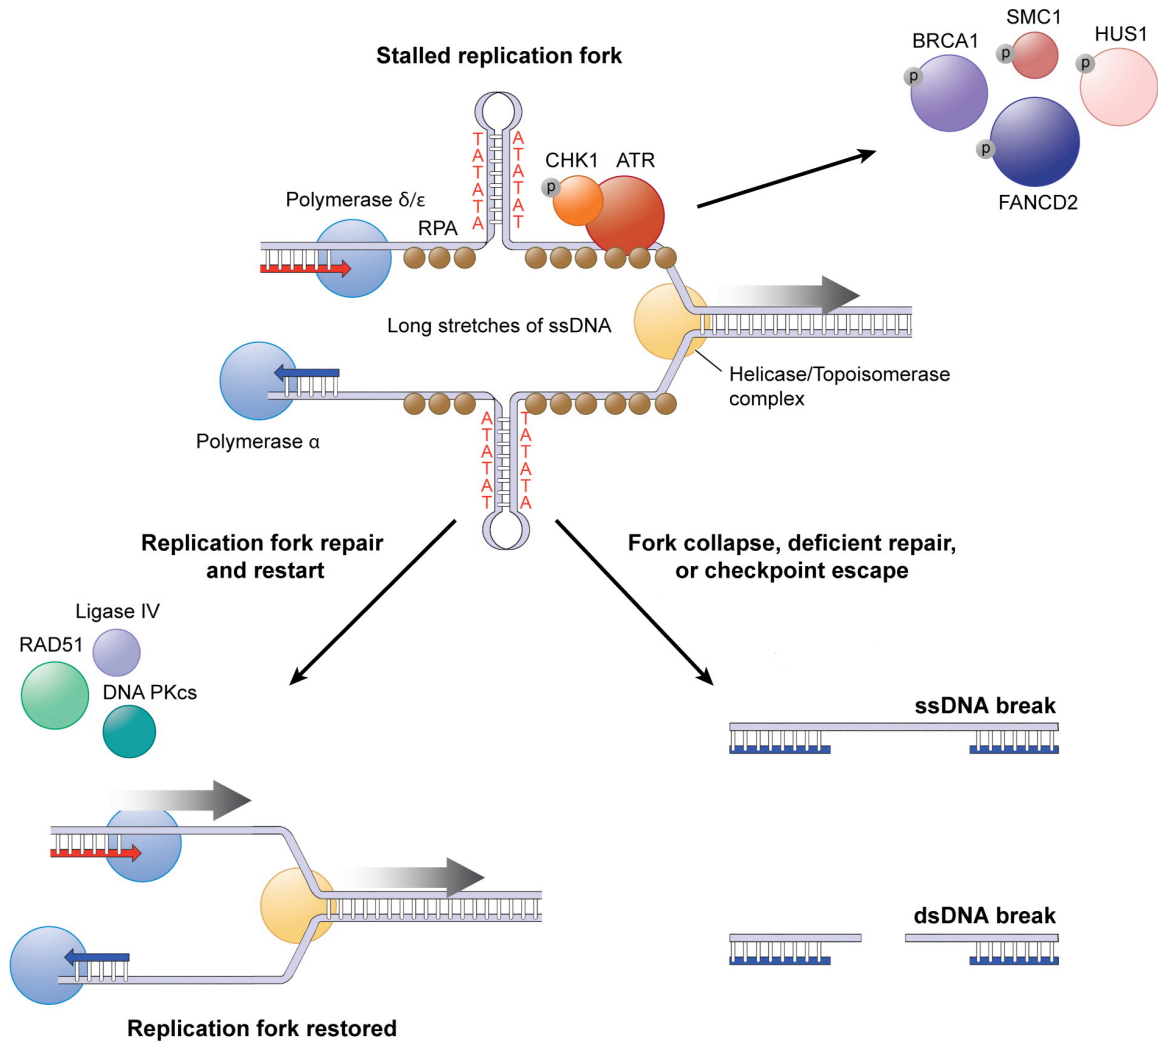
Stalled replication fork

BRCA1
SMC1
HUS1
p
p
p
p
FANCD2

CHK1
ATR
p

Polymerase δ/ε
RPA

T A T A T A
A T A T A T

Long stretches of ssDNA

Helicase/Topoisomerase complex

Polymerase α

A T A T A T
T A T A T A

Replication fork repair and restart

Fork collapse, deficient repair, or checkpoint escape

Ligase IV
RAD51
DNA PKcs

ssDNA break

dsDNA break

Replication fork restored